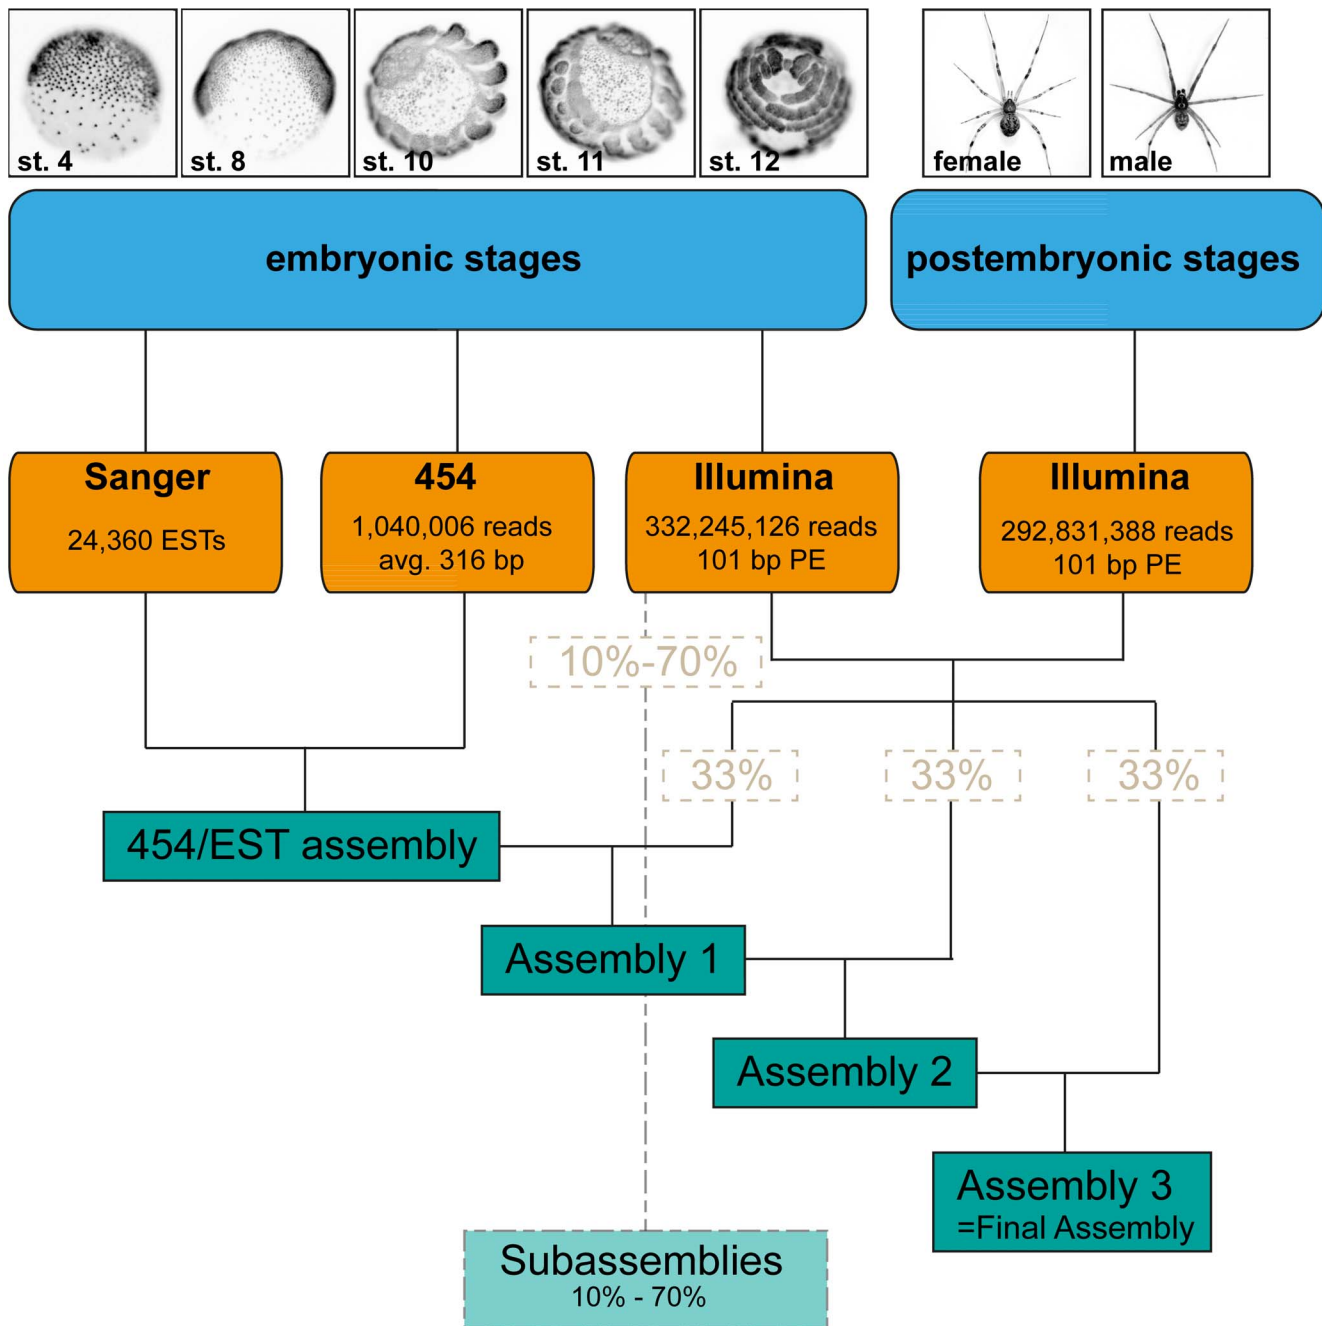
st. 4 st. 8 st. 10 st. 11 st. 12 female male

embryonic stages

postembryonic stages

Sanger
24,360 ESTs

454
1,040,006 reads
avg. 316 bp

Illumina
332,245,126 reads
101 bp PE

Illumina
292,831,388 reads
101 bp PE

10%-70%

33%

33%

33%

454/EST assembly

Assembly 1

Assembly 2

Assembly 3
=Final Assembly

Subassemblies
10% - 70%